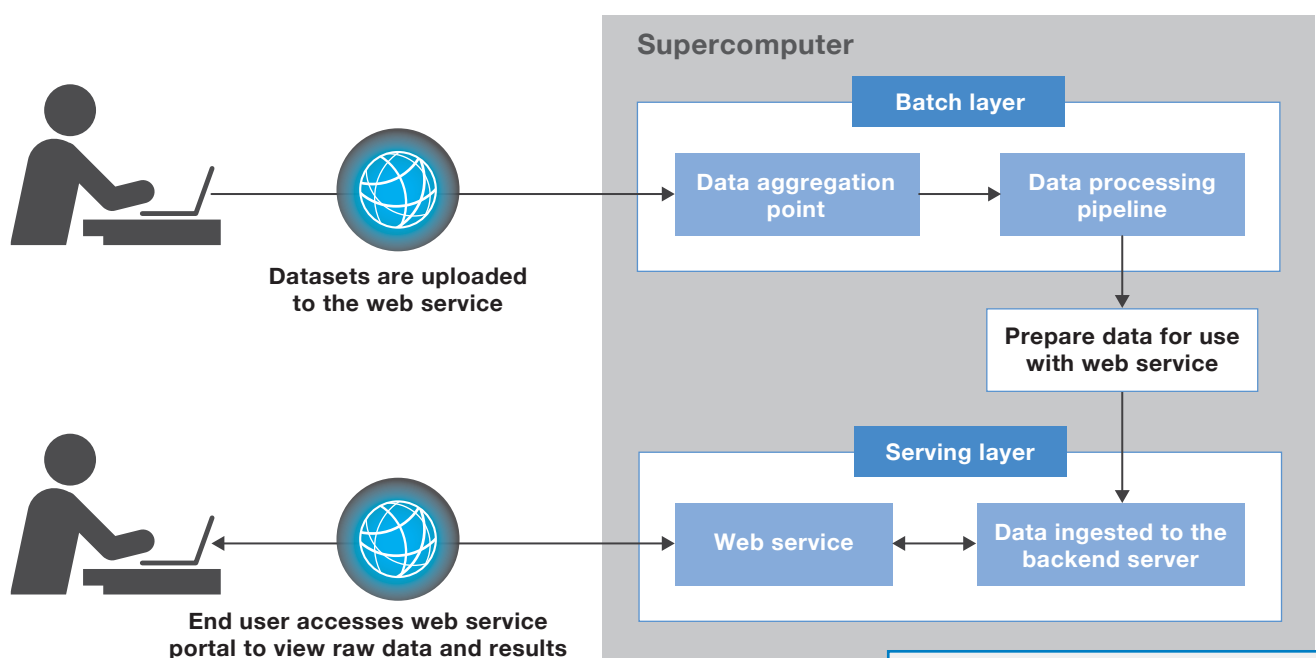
Supercomputer

Batch layer

Data aggregation point

Data processing pipeline

Datasets are uploaded to the web service

Prepare data for use with web service

Serving layer

Web service

Data ingested to the backend server

End user accesses web service portal to view raw data and results